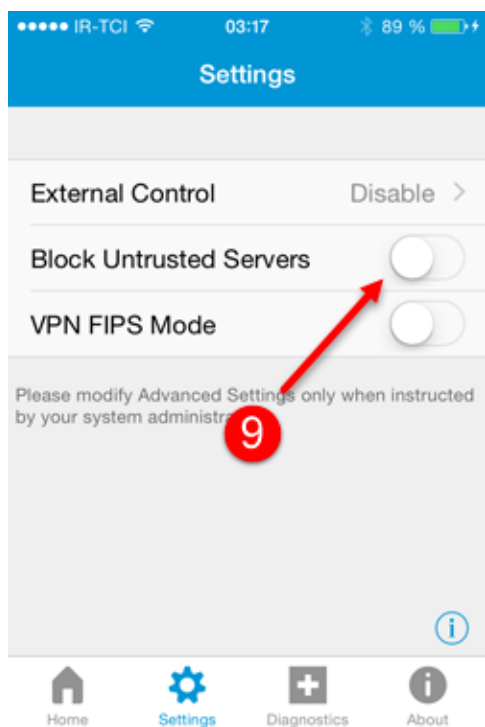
●●●●● IR-TCI 03:17 89 %

Settings

External Control Disable >

Block Untrusted Servers

VPN FIPS Mode

Please modify Advanced Settings only when instructed by your system administra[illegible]

9

i

Home Settings Diagnostics About